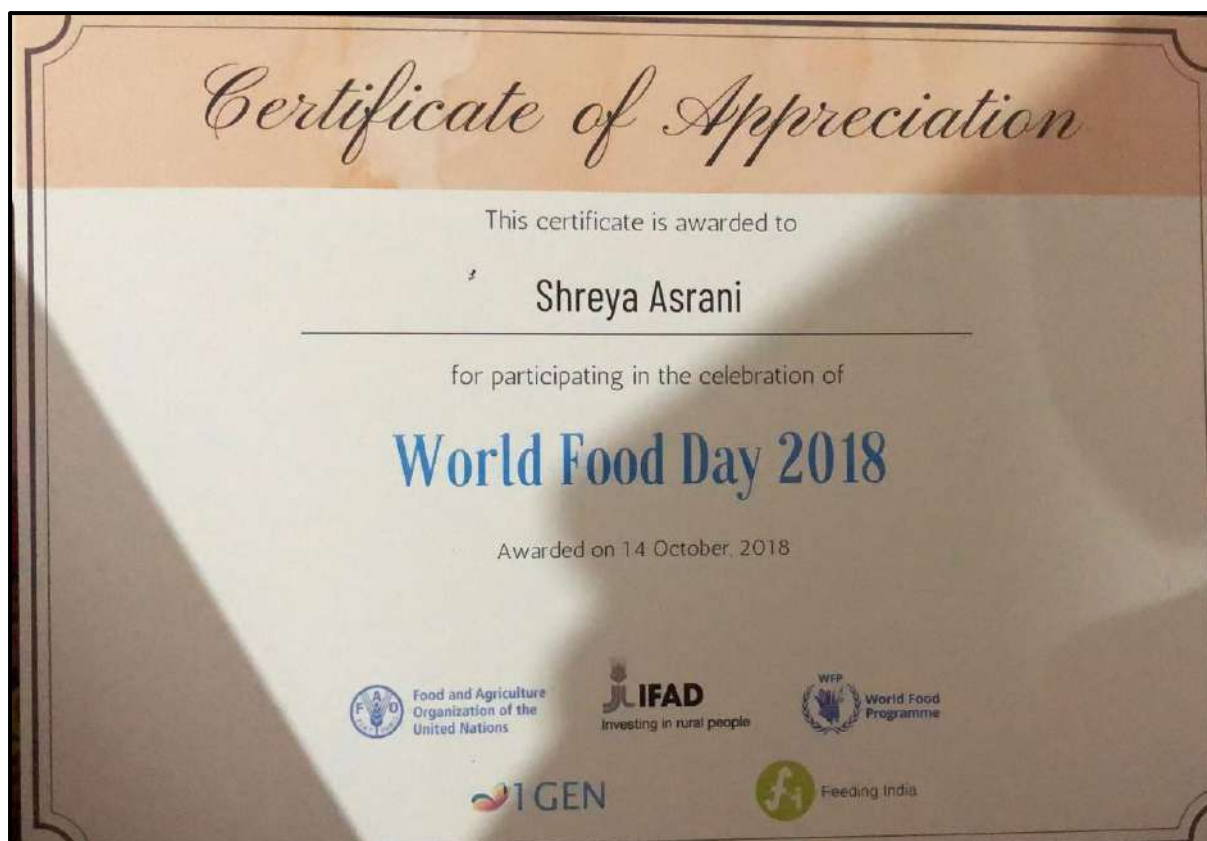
Certificate of Appreciation

This certificate is awarded to

Shreya Asrani

for participating in the celebration of

World Food Day 2018

Awarded on 14 October, 2018

FAO Food and Agriculture Organization of the United Nations

IFAD Investing in rural people

WFP World Food Programme

1GEN

Feeding India